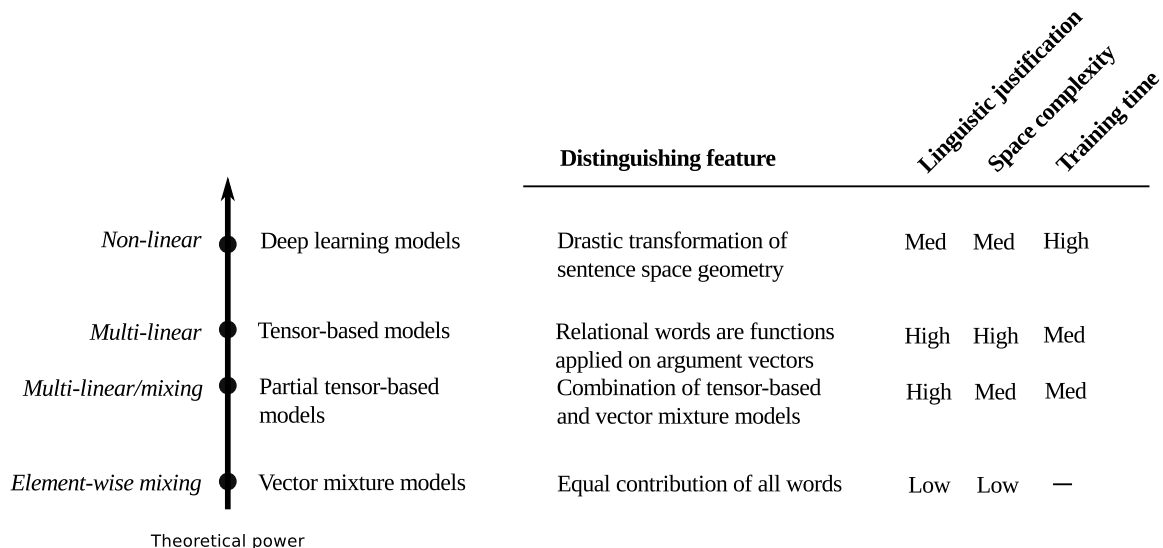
| | | Distinguishing feature | Linguistic justification | Space complexity | Training time |
|---|---|---|---|---|---|
| *Non-linear* | Deep learning models | Drastic transformation of sentence space geometry | Med | Med | High |
| *Multi-linear* | Tensor-based models | Relational words are functions applied on argument vectors | High | High | Med |
| *Multi-linear/mixing* | Partial tensor-based models | Combination of tensor-based and vector mixture models | High | Med | Med |
| *Element-wise mixing* | Vector mixture models | Equal contribution of all words | Low | Low | – |

Theoretical power